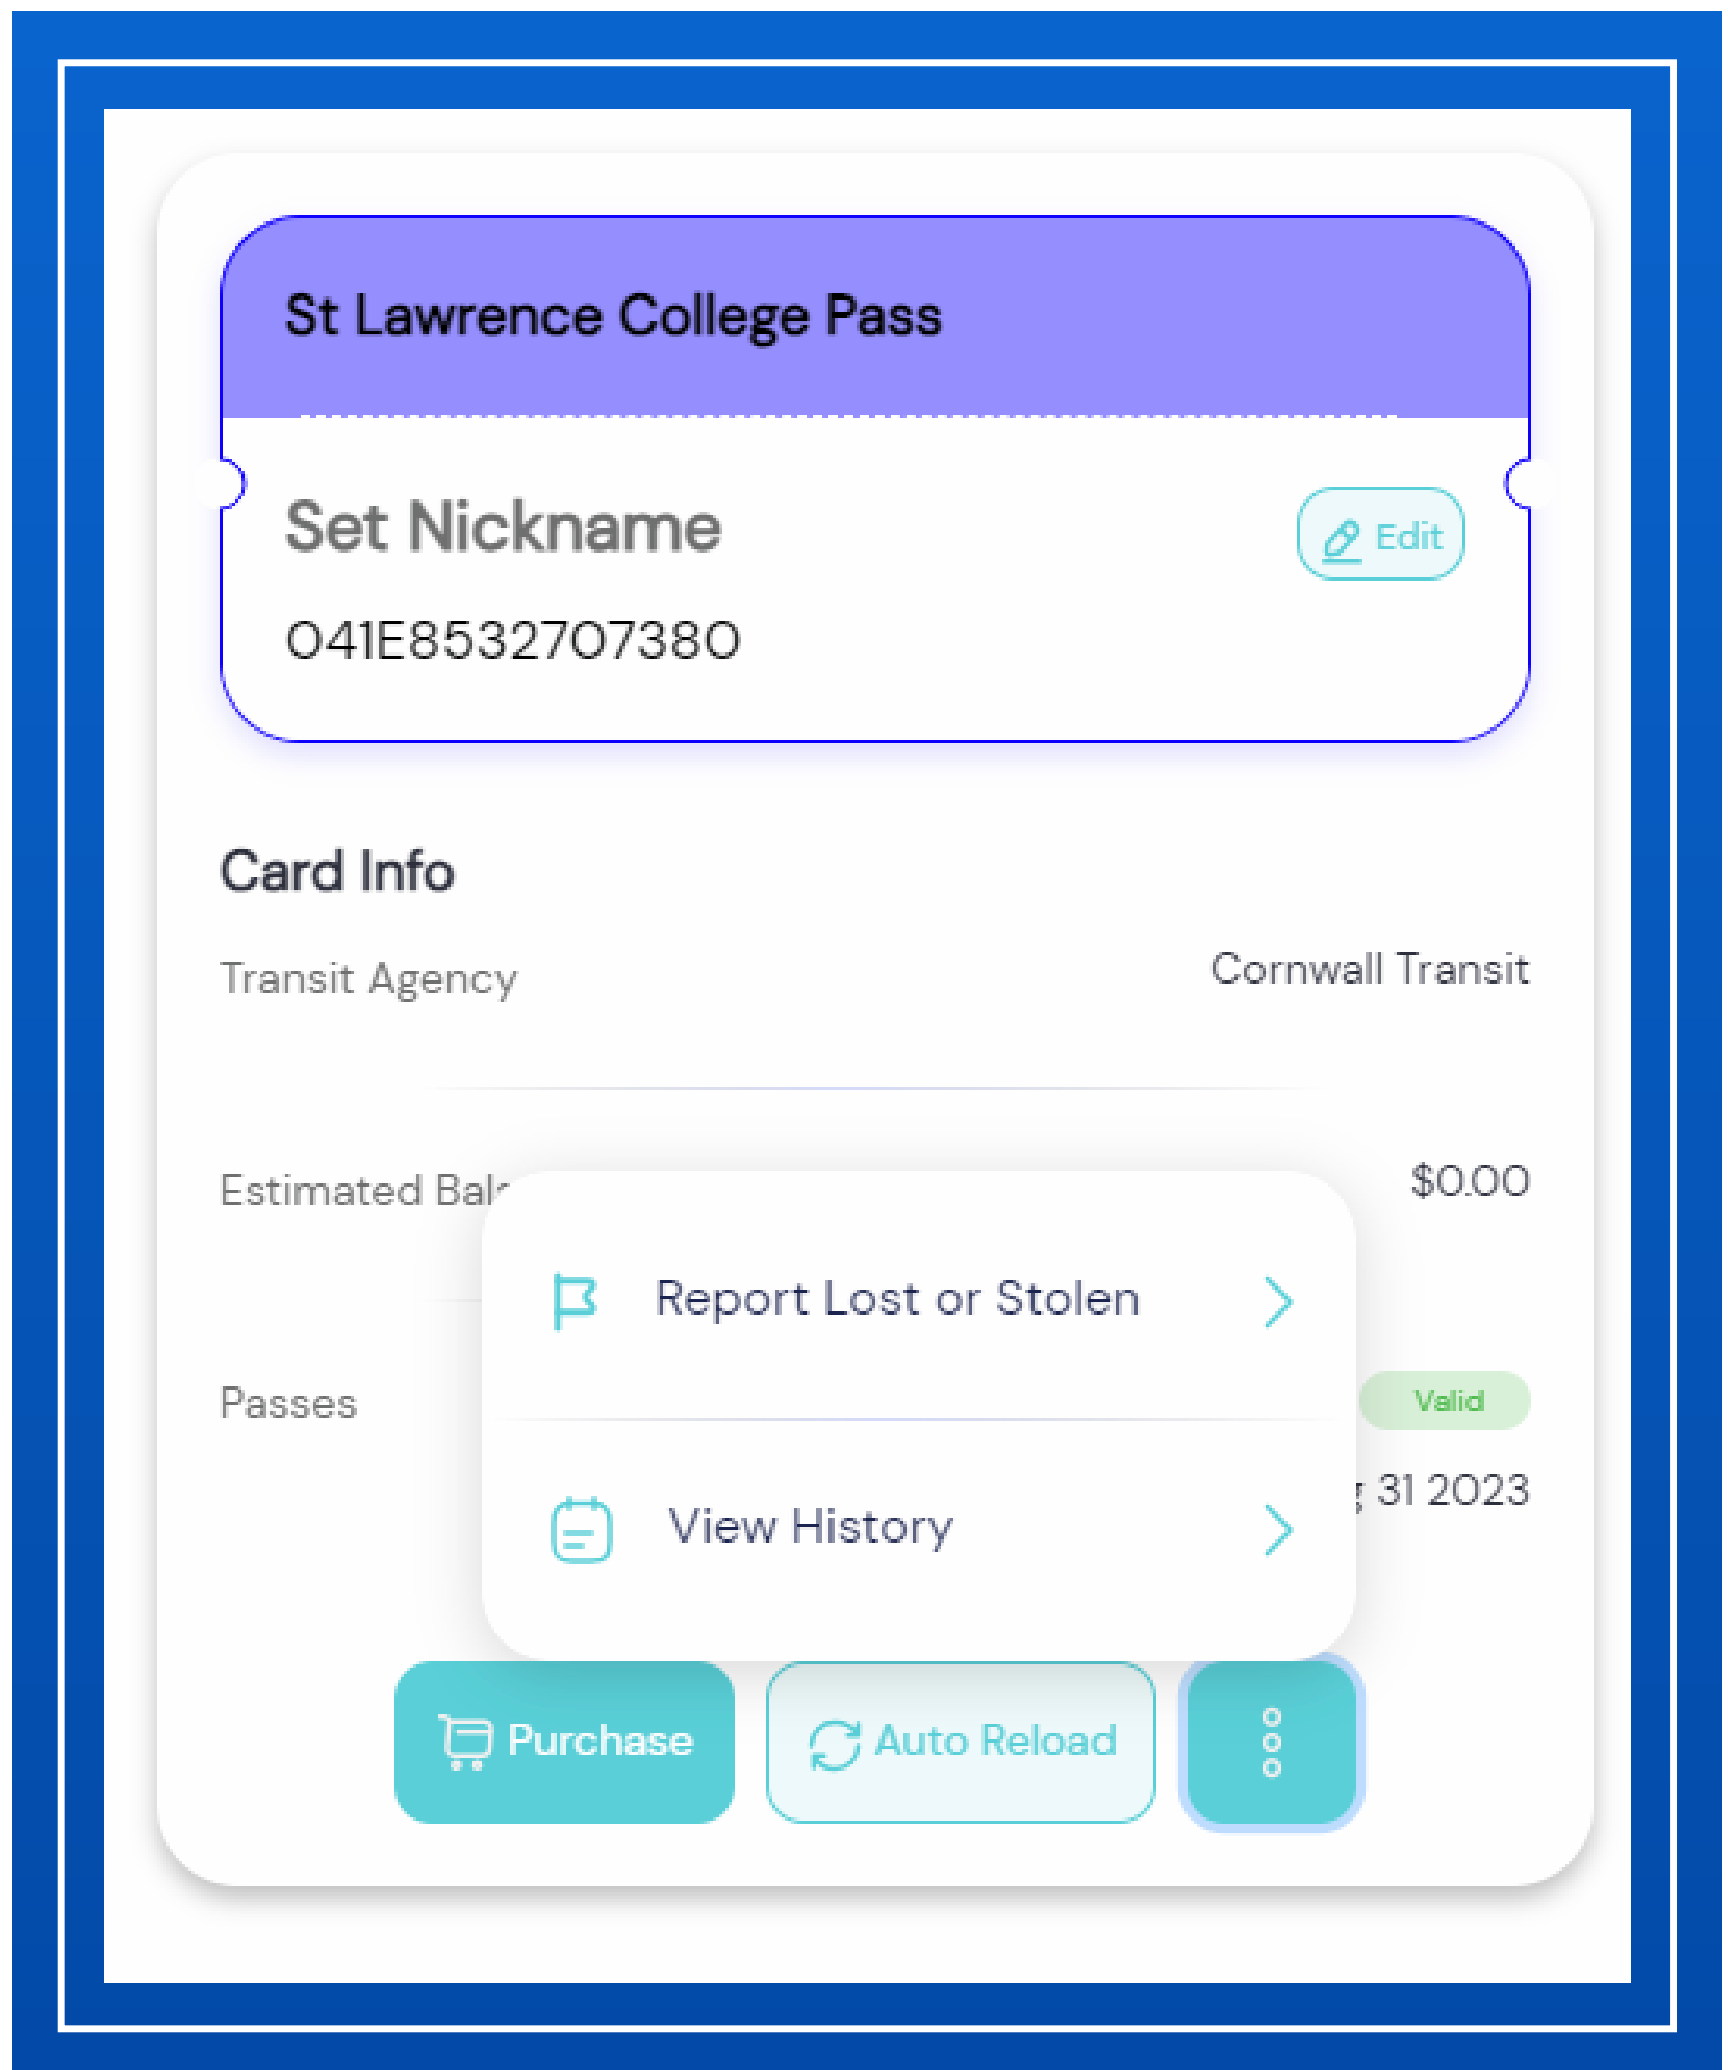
St Lawrence College Pass

Set Nickname

Edit

041E8532707380

Card Info

Transit Agency

Cornwall Transit

Estimated Bal

$0.00

Passes

Valid

31 2023

Report Lost or Stolen

View History

Purchase

Auto Reload